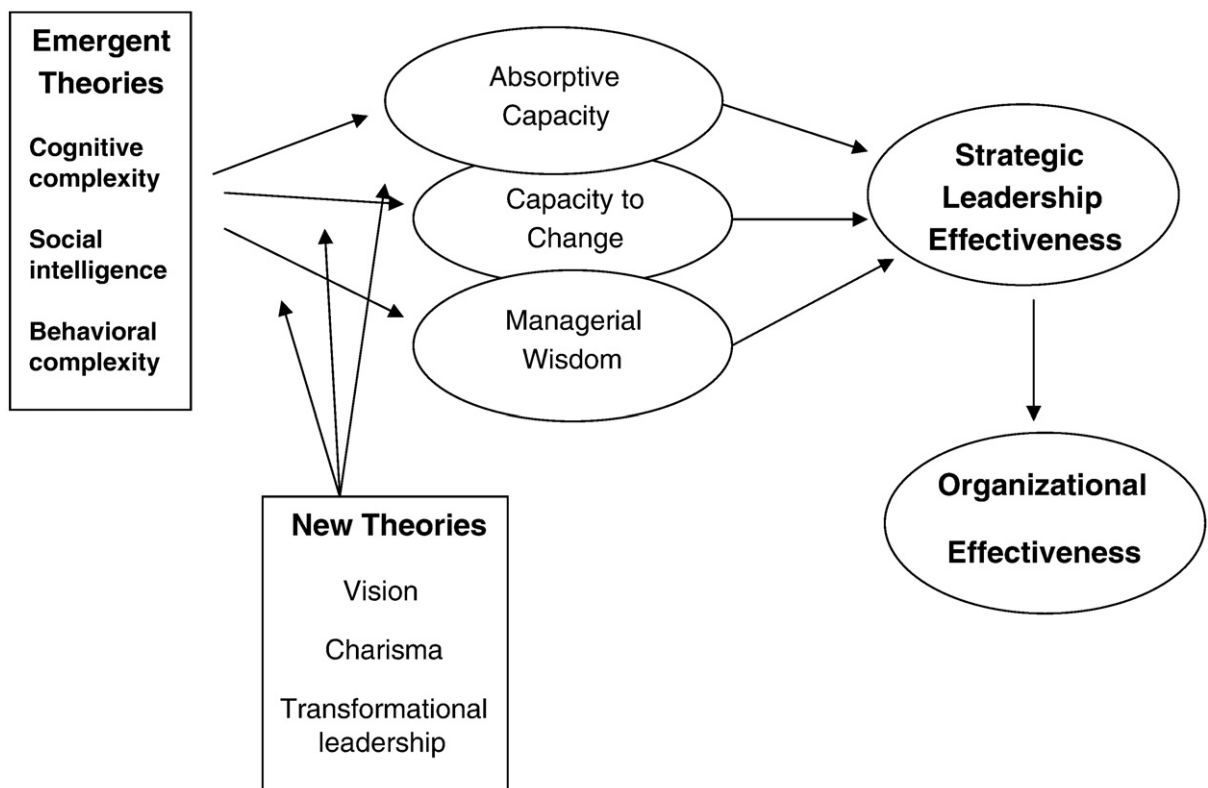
Emergent Theories

Cognitive complexity

Social intelligence

Behavioral complexity

Absorptive Capacity

Capacity to Change

Managerial Wisdom

Strategic Leadership Effectiveness

Organizational Effectiveness

New Theories

Vision

Charisma

Transformational leadership